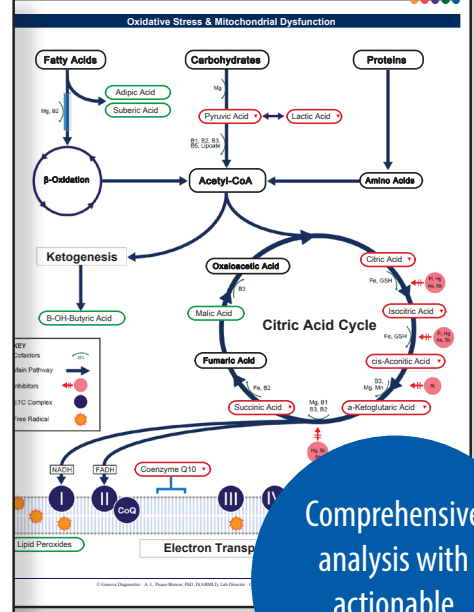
Oxidative Stress & Mitochondrial Dysfunction

Fatty Acids

Carbohydrates

Proteins

Adipic Acid

Suberic Acid

Mg, B2

Mg

Pyruvic Acid

Lactic Acid

B1, B2, B3, B5, Lipoate

β-Oxidation

Acetyl-CoA

Amino Acids

Ketogenesis

Citric Acid

Oxaloacetic Acid

Fe, GSH

F, Hg As, Sb

B3

Isocitric Acid

B-OH-Butyric Acid

Malic Acid

Citric Acid Cycle

Fe, GSH

F, Hg As, Sb

KEY

Cofactors

Main Pathway

Inhibitors

ETC Complex

Free Radical

Fumaric Acid

cis-Aconitic Acid

Fe, B2

B3, Mg, Mn

Ni

Succinic Acid

Mg, B1 B3, B2

a-Ketoglutaric Acid

Hg, Sb

NADH

FADH

Coenzyme Q10

I

II

CoQ

III

IV

Lipid Peroxides

Electron Transp

Comprehensive analysis with actionable

© Genova Diagnostics · A. L. Peace-Brewer, PhD, D(ABMLI), Lab Director ·